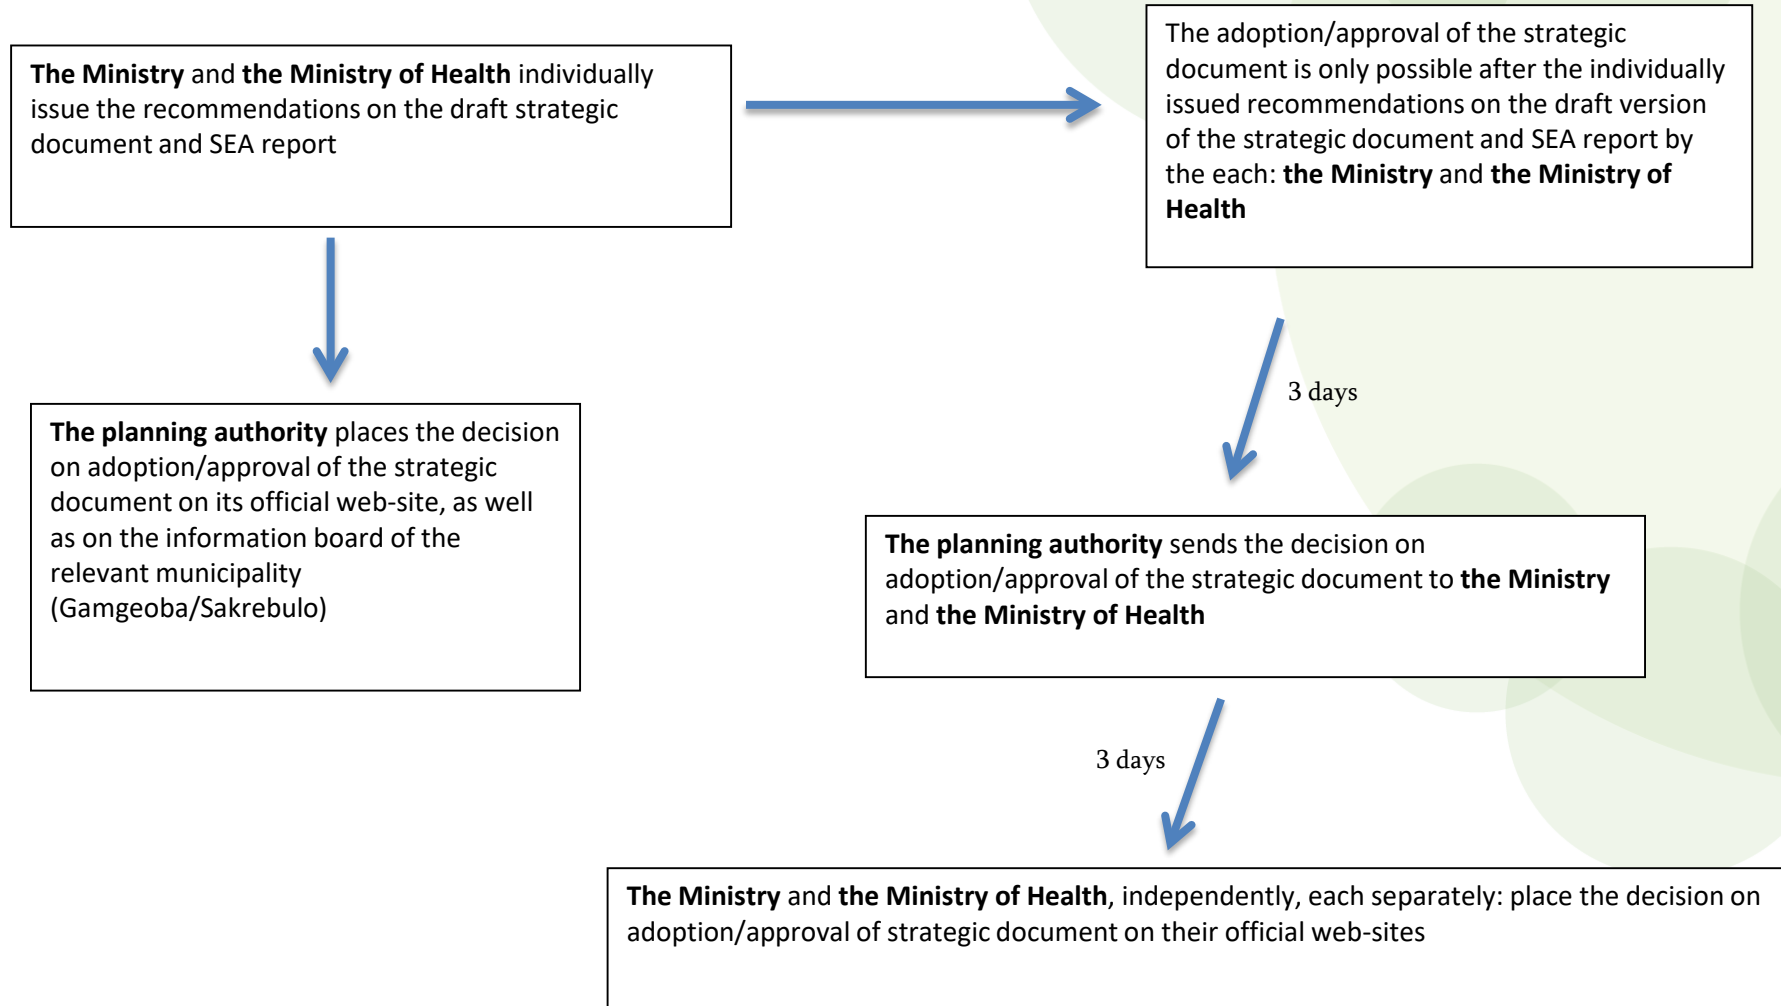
**The Ministry** and **the Ministry of Health** individually issue the recommendations on the draft strategic document and SEA report

The adoption/approval of the strategic document is only possible after the individually issued recommendations on the draft version of the strategic document and SEA report by the each: **the Ministry** and **the Ministry of Health**

**The planning authority** places the decision on adoption/approval of the strategic document on its official web-site, as well as on the information board of the relevant municipality (Gamgeoba/Sakrebulo)

3 days

**The planning authority** sends the decision on adoption/approval of the strategic document to **the Ministry** and **the Ministry of Health**

3 days

**The Ministry** and **the Ministry of Health**, independently, each separately: place the decision on adoption/approval of strategic document on their official web-sites